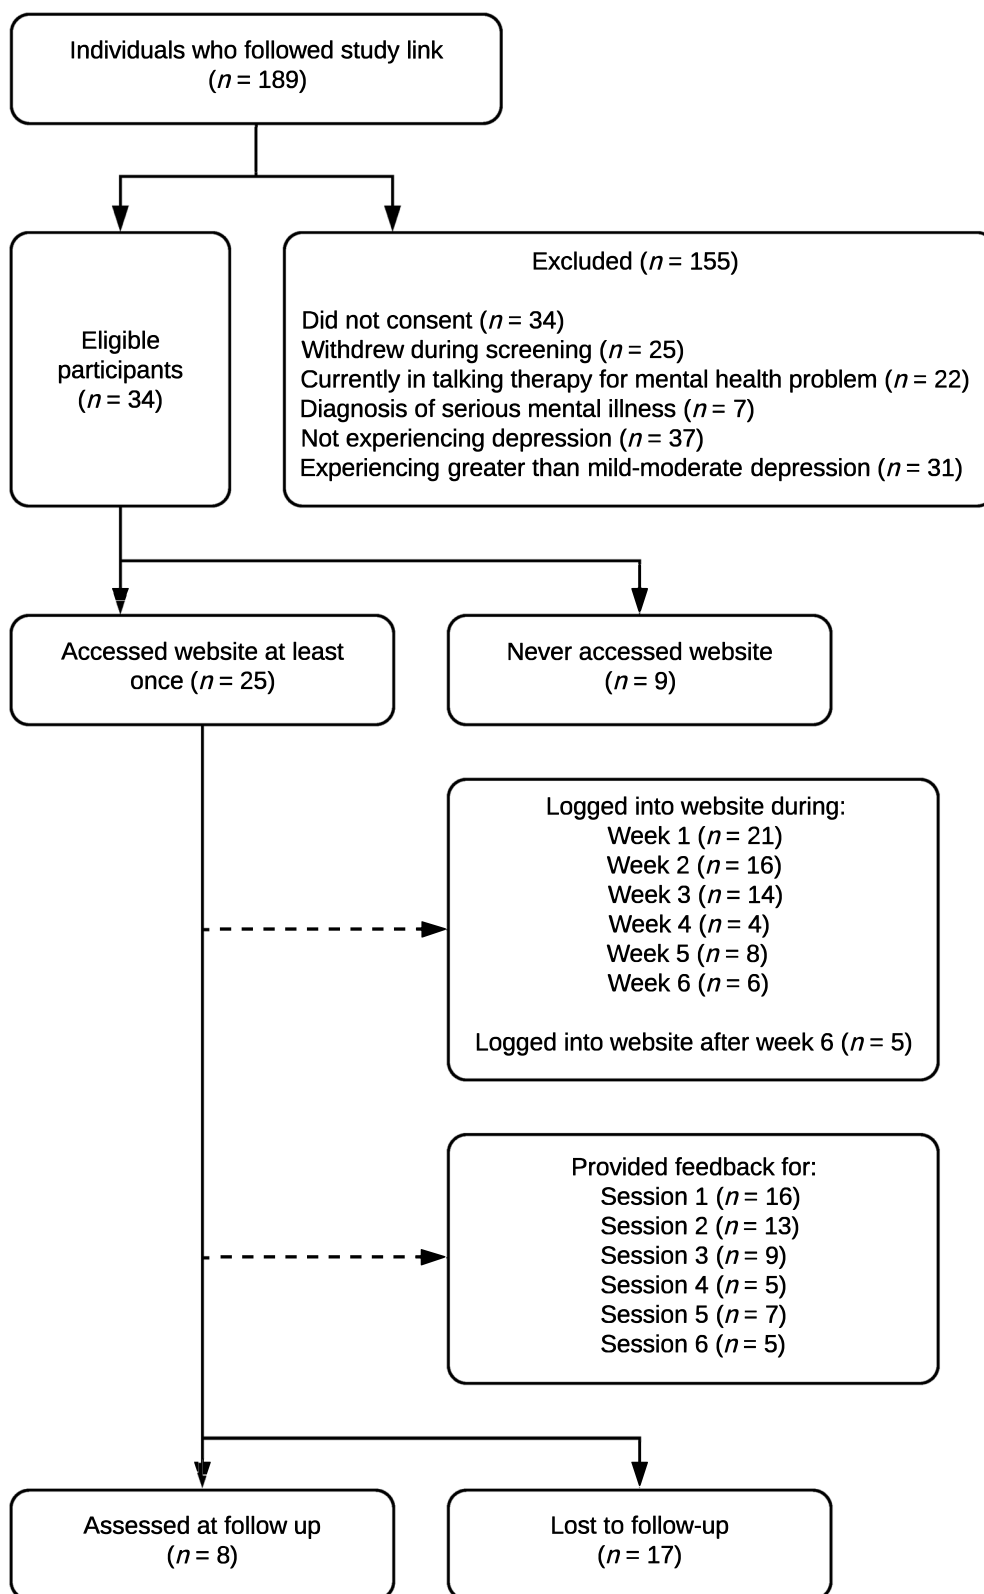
Individuals who followed study link
($n$ = 189)

Eligible participants
($n$ = 34)

Excluded ($n$ = 155)

Did not consent ($n$ = 34)
Withdrew during screening ($n$ = 25)
Currently in talking therapy for mental health problem ($n$ = 22)
Diagnosis of serious mental illness ($n$ = 7)
Not experiencing depression ($n$ = 37)
Experiencing greater than mild-moderate depression ($n$ = 31)

Accessed website at least once ($n$ = 25)

Never accessed website
($n$ = 9)

Logged into website during:
Week 1 ($n$ = 21)
Week 2 ($n$ = 16)
Week 3 ($n$ = 14)
Week 4 ($n$ = 4)
Week 5 ($n$ = 8)
Week 6 ($n$ = 6)

Logged into website after week 6 ($n$ = 5)

Provided feedback for:
Session 1 ($n$ = 16)
Session 2 ($n$ = 13)
Session 3 ($n$ = 9)
Session 4 ($n$ = 5)
Session 5 ($n$ = 7)
Session 6 ($n$ = 5)

Assessed at follow up
($n$ = 8)

Lost to follow-up
($n$ = 17)